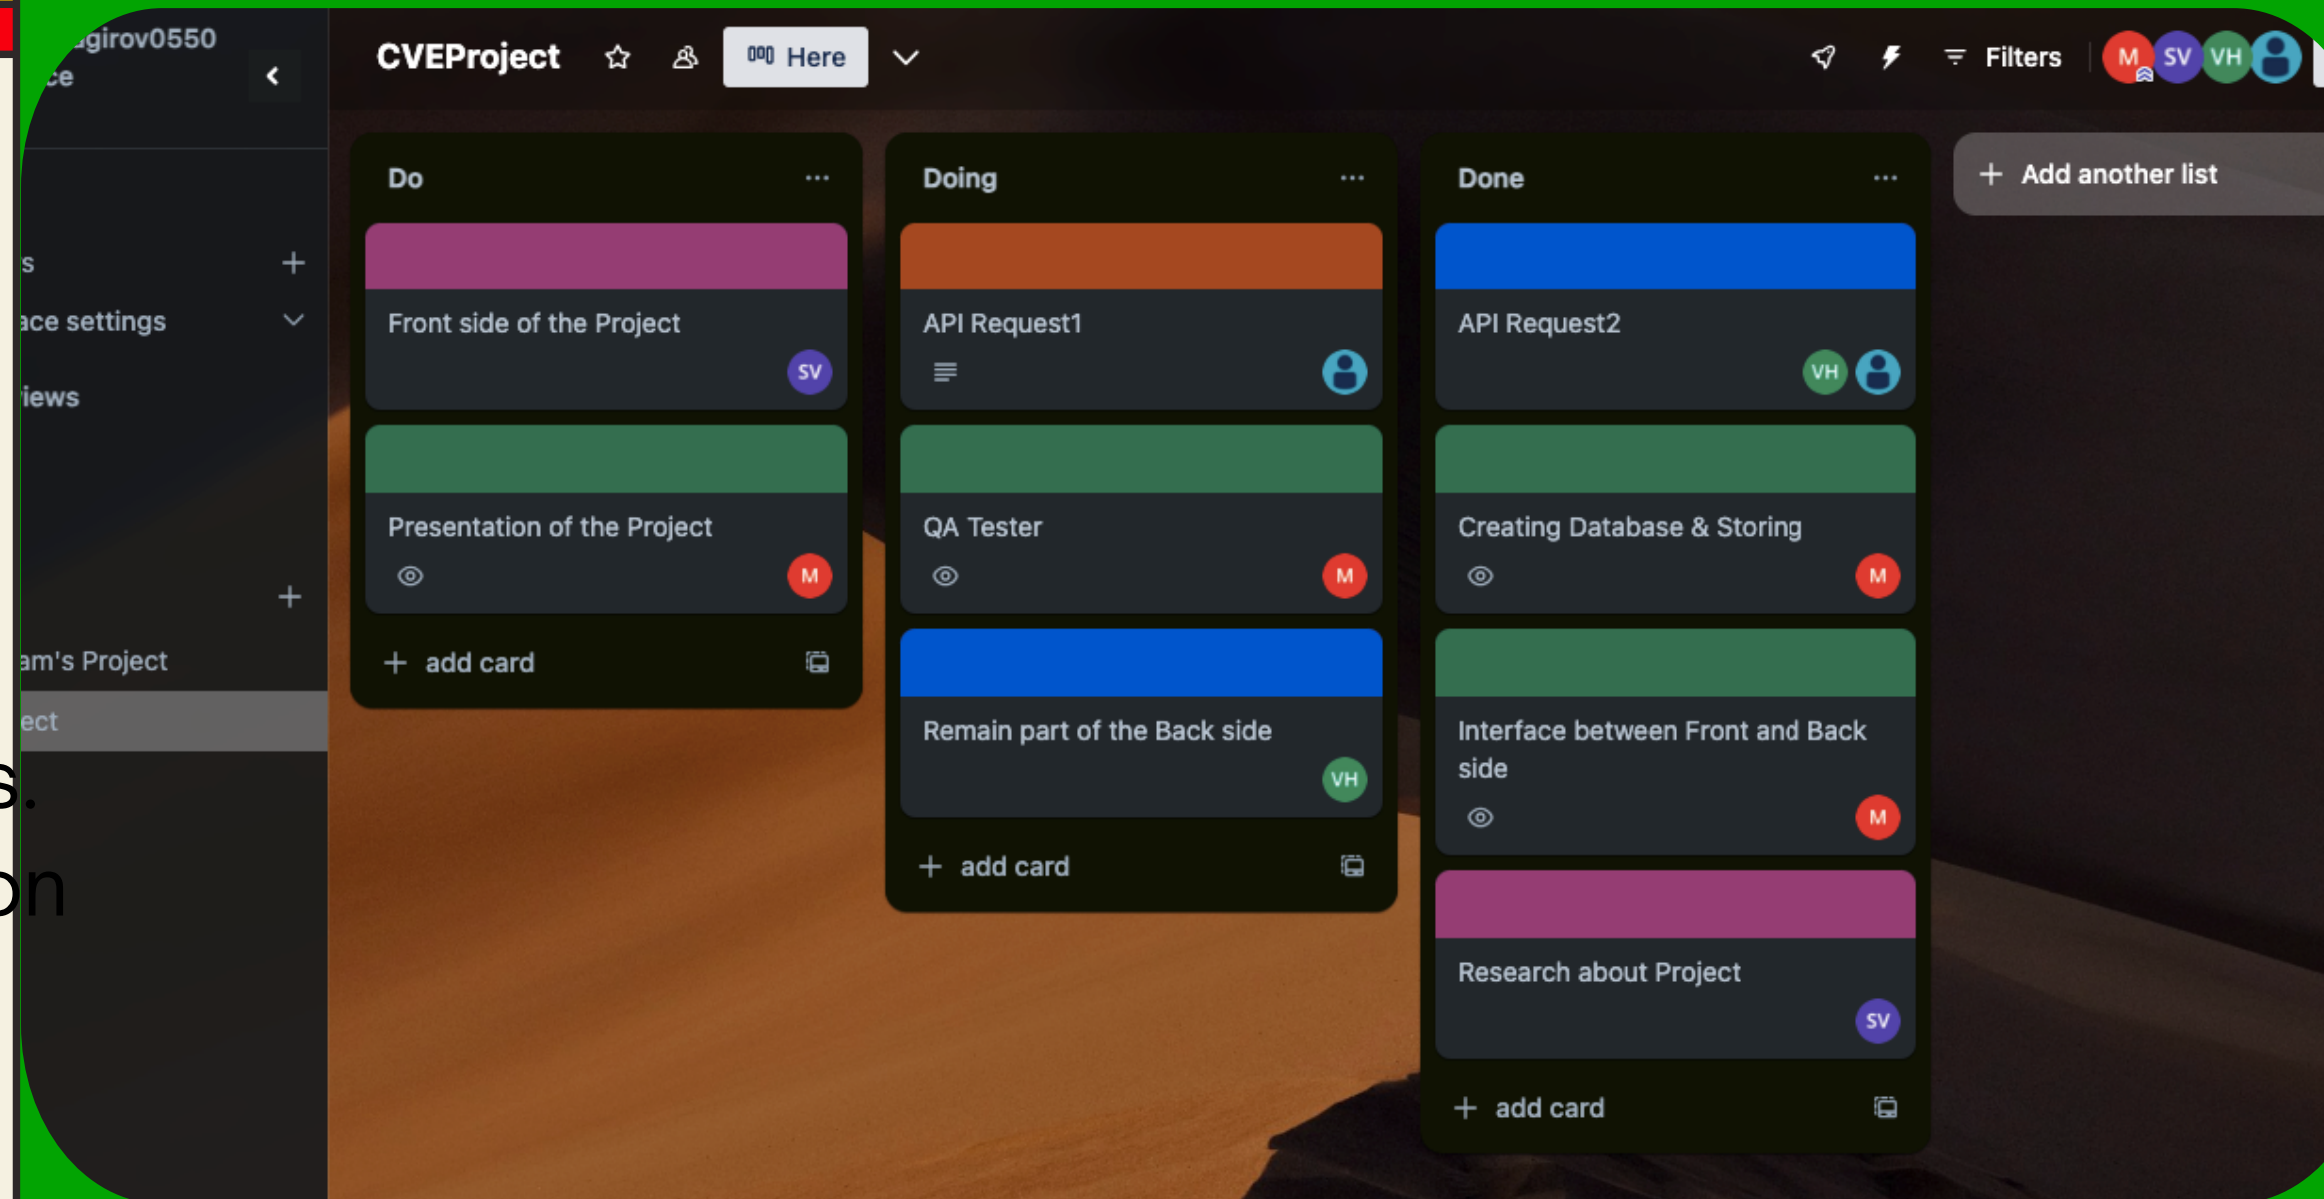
girov0550
ce

s
ace settings
iews

am's Project
ect

s.
on

CVEProject
Here
Filters
M SV VH

Do
Front side of the Project
SV
Presentation of the Project
M
add card

Doing
API Request1
QA Tester
M
Remain part of the Back side
VH
add card

Done
API Request2
VH
Creating Database & Storing
M
Interface between Front and Back side
M
Research about Project
SV
add card

Add another list